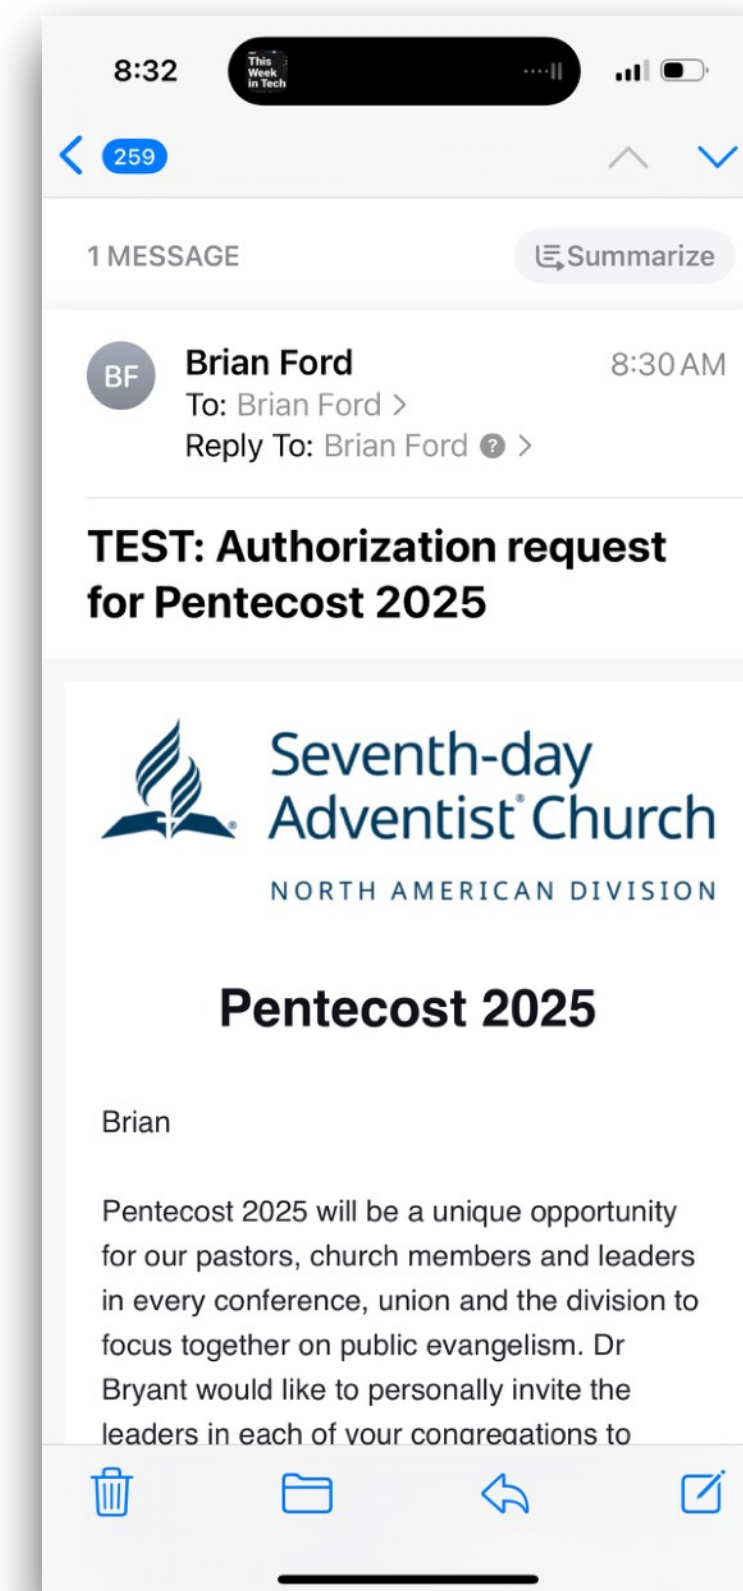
8:32

This Week in Tech

259

1 MESSAGE

Summarize

BF

Brian Ford

8:30 AM

To: Brian Ford >

Reply To: Brian Ford ? >

TEST: Authorization request for Pentecost 2025

Seventh-day Adventist® Church

NORTH AMERICAN DIVISION

Pentecost 2025

Brian

Pentecost 2025 will be a unique opportunity for our pastors, church members and leaders in every conference, union and the division to focus together on public evangelism. Dr Bryant would like to personally invite the leaders in each of your congregations to